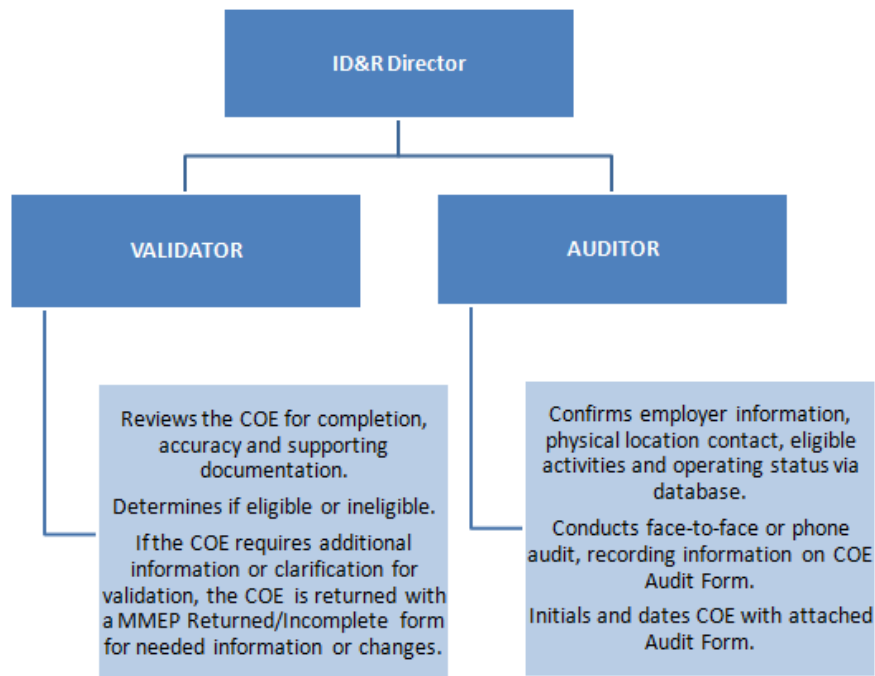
ID&R Director

VALIDATOR

AUDITOR

Reviews the COE for completion, accuracy and supporting documentation.

Determines if eligible or ineligible.

If the COE requires additional information or clarification for validation, the COE is returned with a MMEP Returned/Incomplete form for needed information or changes.

Confirms employer information, physical location contact, eligible activities and operating status via database.

Conducts face-to-face or phone audit, recording information on COE Audit Form.

Initials and dates COE with attached Audit Form.